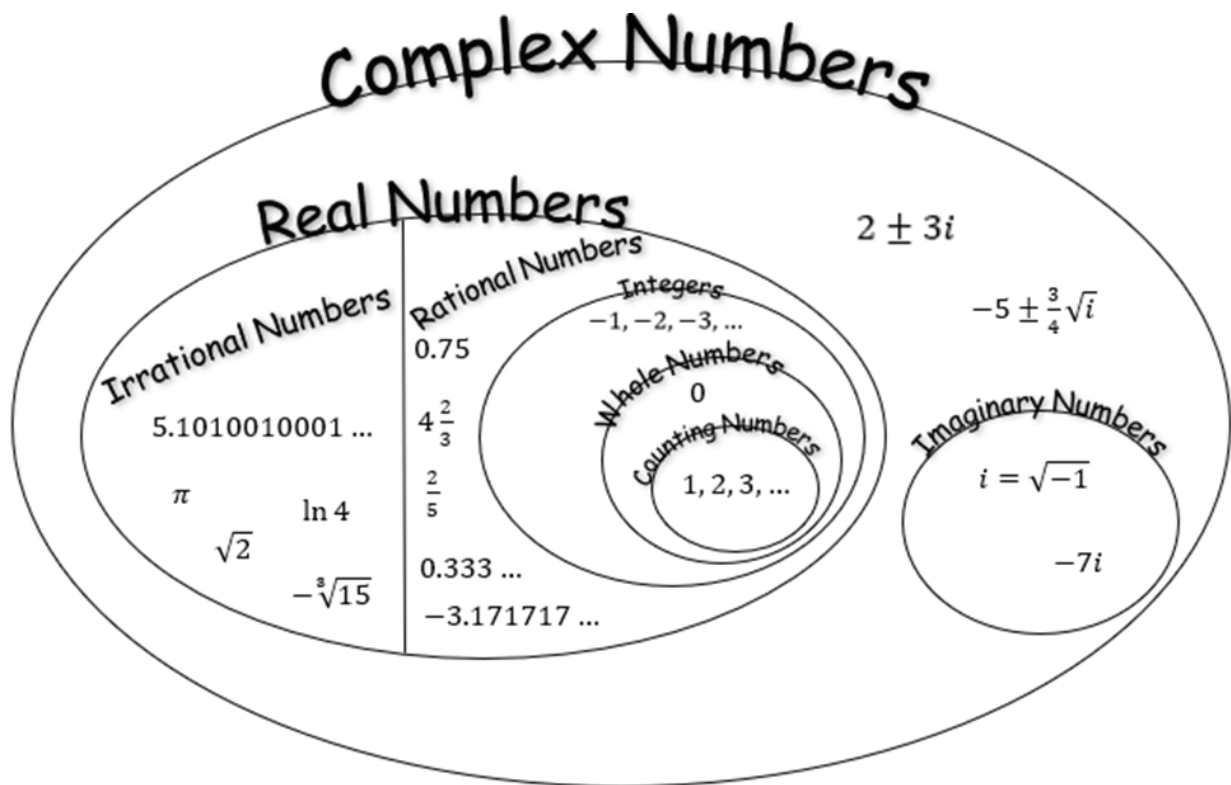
Complex Numbers

Real Numbers

$2 \pm 3i$

$-5 \pm \frac{3}{4}\sqrt{i}$

Irrational Numbers

$5.1010010001 \ldots$

$\pi$

$\ln 4$

$\sqrt{2}$

$-\sqrt[3]{15}$

Rational Numbers

$0.75$

$4\frac{2}{3}$

$\frac{2}{5}$

$0.333 \ldots$

$-3.171717 \ldots$

Integers

$-1, -2, -3, \ldots$

Whole Numbers

$0$

Counting Numbers

$1, 2, 3, \ldots$

Imaginary Numbers

$i = \sqrt{-1}$

$-7i$